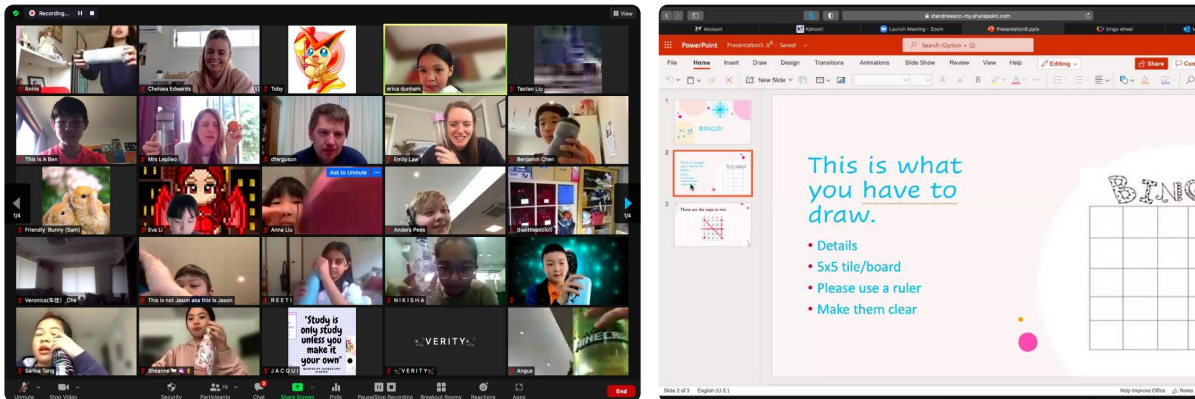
Recording...

View

Annie

Chelsea Edwards

Toby

erica dunham

Taotao Liu

This Is A Ben

Mrs Lepileo

dferguson

Emily Law

Benjamin Chen

Ask to Unmute

1/4

1/4

Friendly Bunny (Sam)

Eva Li

Anna Liu

Anders Pees

theliftthezoo!

Veronica(车佳) Che

This is not Jason aka this is Jason

REETI

NIKISHA

"Study is only study unless you make it your own"

VERITY

Sarina Tang

Sheanne

JACQU

VERITY

Angus

Unmute

Stop Video

Security

Participants 79

Chat

Share Screen

Polls

Pause/Stop Recording

Breakout Rooms

Reactions

Apps

End

standrewscc-my.sharepoint.com

Account

Kahoot!

Launch Meeting - Zoom

Presentation5.pptx

bingo wheel

PowerPoint Presentation5 - Saved

Search (Option + Q)

File Home Insert Draw Design Transitions Animations Slide Show Review View Help

Editing

Share

New Slide

1

BINGO!

2

This is what you have to draw.

3

These are the steps to win

This is what you have to draw.

• Details
• 5x5 tile/board
• Please use a ruler
• Make them clear

BINGO

Slide 2 of 3 English (U.S.)

Help Improve Office

Notes